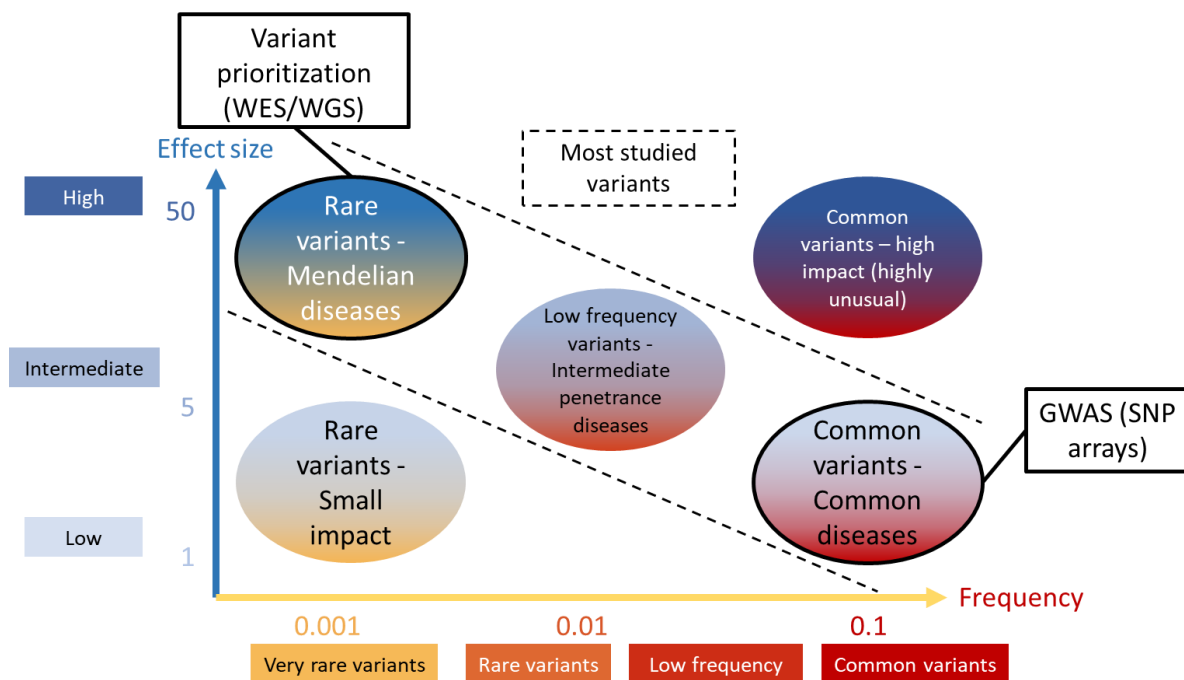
Variant prioritization (WES/WGS)

Effect size

Most studied variants

High

50

Rare variants - Mendelian diseases

Common variants – high impact (highly unusual)

Low frequency variants - Intermediate penetrance diseases

Intermediate

5

GWAS (SNP arrays)

Rare variants - Small impact

Common variants - Common diseases

Low

1

Frequency

0.001

0.01

0.1

Very rare variants

Rare variants

Low frequency

Common variants